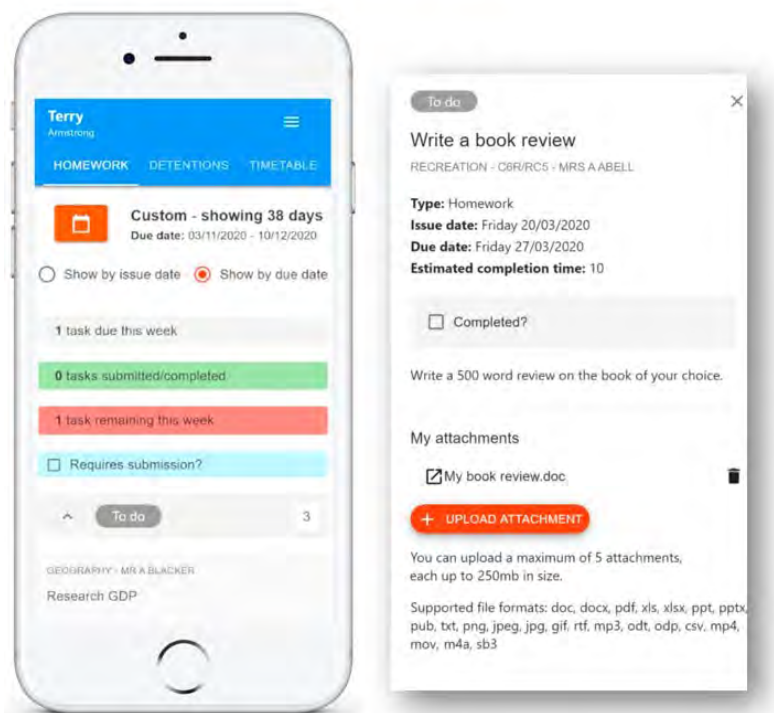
Terry
Armstrong

HOMEWORK DETENTIONS TIMETABLE

Custom - showing 38 days
Due date: 03/11/2020 - 10/12/2020

Show by issue date Show by due date

1 task due this week

0 tasks submitted/completed

1 task remaining this week

Requires submission?

To do 3

GEOGRAPHY - MR A BLACKER
Research GDP

To do

Write a book review
RECREATION - C6R/RC5 - MRS A ABELL

Type: Homework
Issue date: Friday 20/03/2020
Due date: Friday 27/03/2020
Estimated completion time: 10

Completed?

Write a 500 word review on the book of your choice.

My attachments

My book review.doc

+ UPLOAD ATTACHMENT

You can upload a maximum of 5 attachments, each up to 250mb in size.

Supported file formats: doc, docx, pdf, xls, xlsx, ppt, pptx, pub, txt, png, jpeg, jpg, gif, rtf, mp3, odt, odp, csv, mp4, mov, m4a, sb3